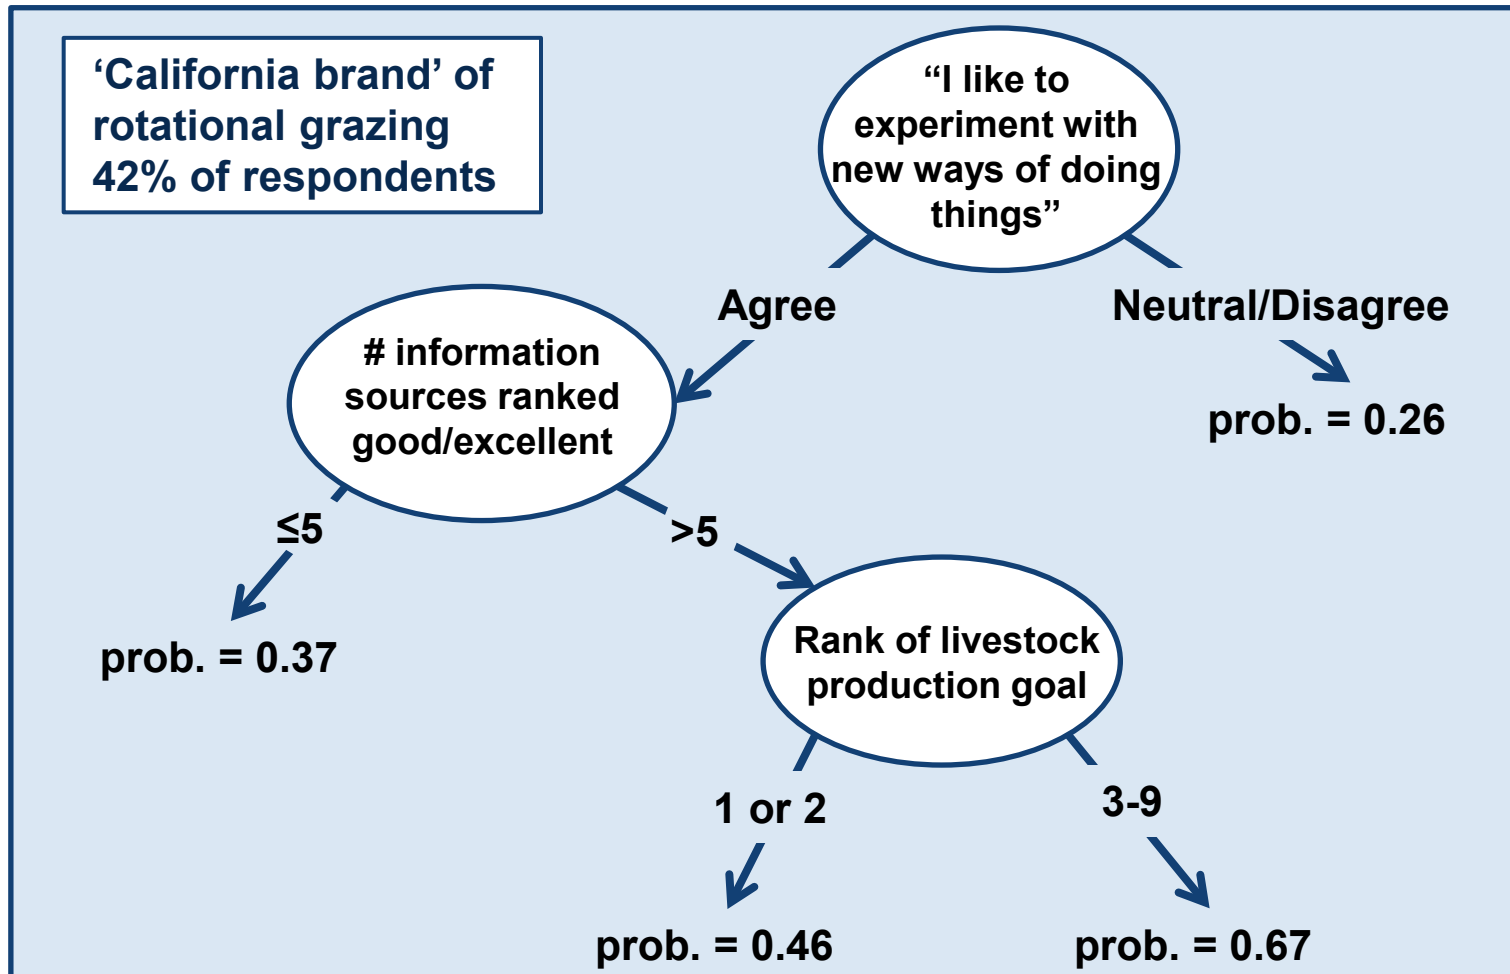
‘California brand’ of rotational grazing 42% of respondents

“I like to experiment with new ways of doing things”

Agree

Neutral/Disagree

prob. = 0.26

# information sources ranked good/excellent

≤5

>5

prob. = 0.37

Rank of livestock production goal

1 or 2

3-9

prob. = 0.46

prob. = 0.67